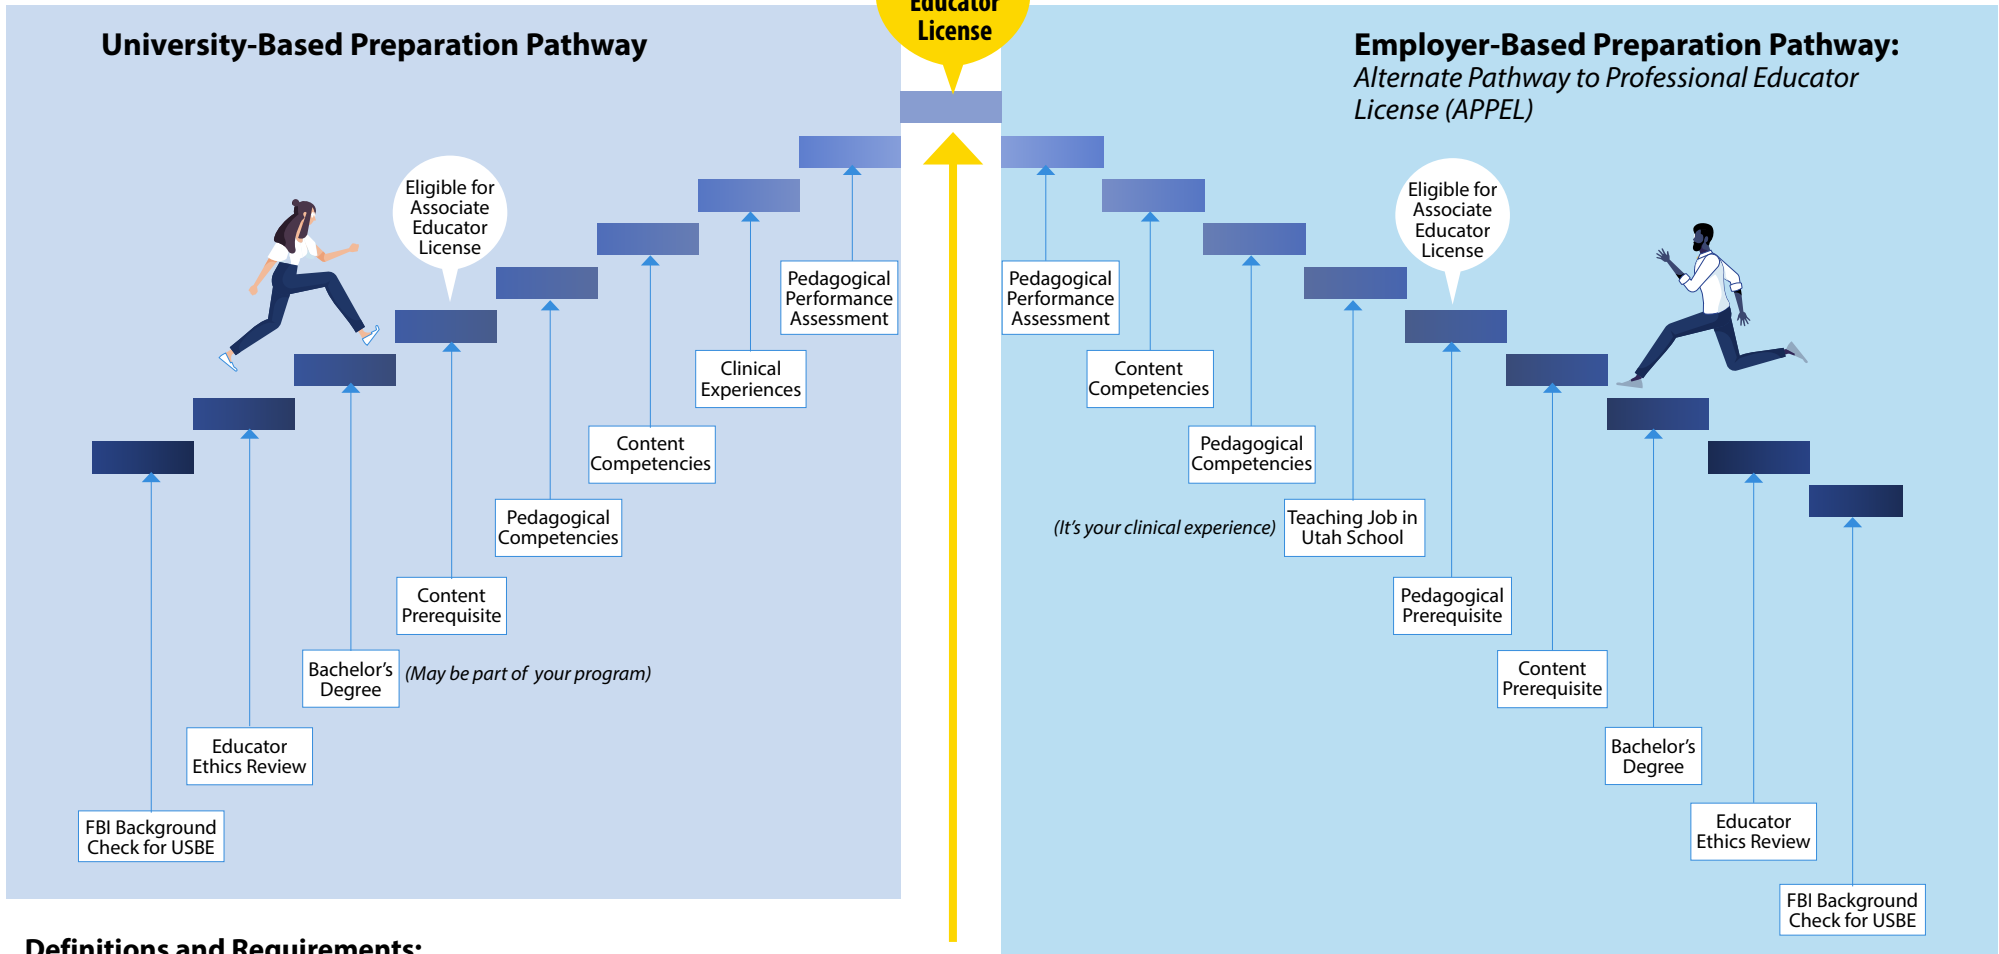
Educator License

University-Based Preparation Pathway

Eligible for Associate Educator License

FBI Background Check for USBE

Educator Ethics Review

Bachelor's Degree

(May be part of your program)

Content Prerequisite

Pedagogical Competencies

Content Competencies

Clinical Experiences

Pedagogical Performance Assessment

Employer-Based Preparation Pathway:
Alternate Pathway to Professional Educator License (APPEL)

Eligible for Associate Educator License

Pedagogical Performance Assessment

Content Competencies

Pedagogical Competencies

(It's your clinical experience)

Teaching Job in Utah School

Pedagogical Prerequisite

Content Prerequisite

Bachelor's Degree

Educator Ethics Review

FBI Background Check for USBE

Definitions and Requirements: